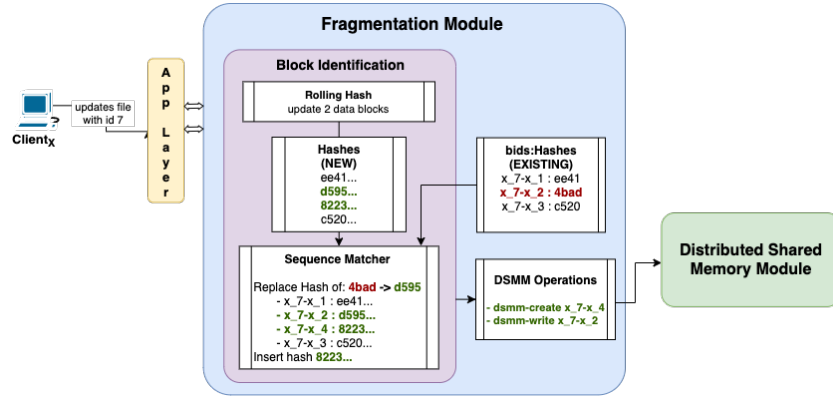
Fragmentation Module

Client$_X$

updates file with id 7

App Layer

Block Identification

Rolling Hash
update 2 data blocks

Hashes (NEW)
ee41...
d595...
8223...
c520...

bids:Hashes (EXISTING)
x_7-x_1 : ee41
x_7-x_2 : 4bad
x_7-x_3 : c520

Sequence Matcher

Replace Hash of: 4bad -> d595
- x_7-x_1 : ee41...
- x_7-x_2 : d595...
- x_7-x_4 : 8223...
- x_7-x_3 : c520...
Insert hash 8223...

DSMM Operations

- dsmm-create x_7-x_4
- dsmm-write x_7-x_2

Distributed Shared Memory Module